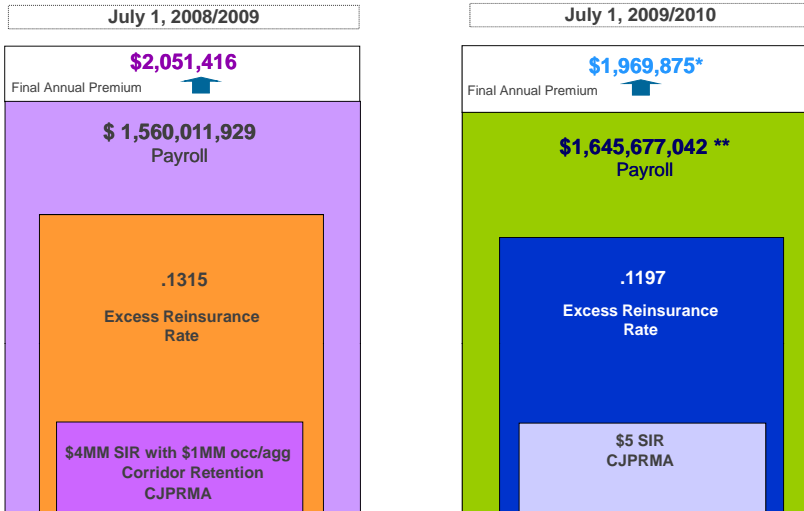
July 1, 2008/2009

$2,051,416
Final Annual Premium

$ 1,560,011,929
Payroll

.1315

Excess Reinsurance Rate

$4MM SIR with $1MM occ/agg Corridor Retention CJPRMA

July 1, 2009/2010

$1,969,875*
Final Annual Premium

$1,645,677,042 **
Payroll

.1197

Excess Reinsurance Rate

$5 SIR
CJPRMA